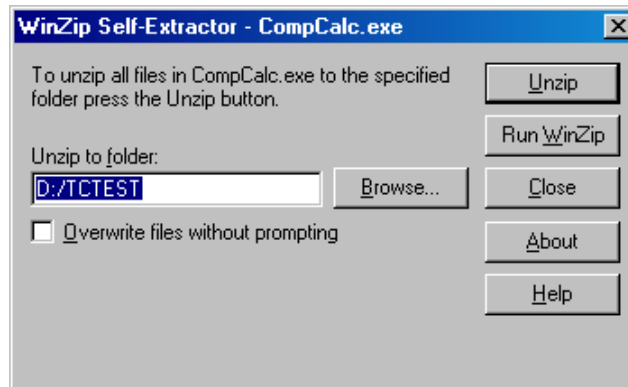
WinZip Self-Extractor - CompCalc.exe

To unzip all files in CompCalc.exe to the specified folder press the Unzip button.

Unzip to folder:

D:/TCTEST

Browse...

Overwrite files without prompting

Unzip

Run WinZip

Close

About

Help